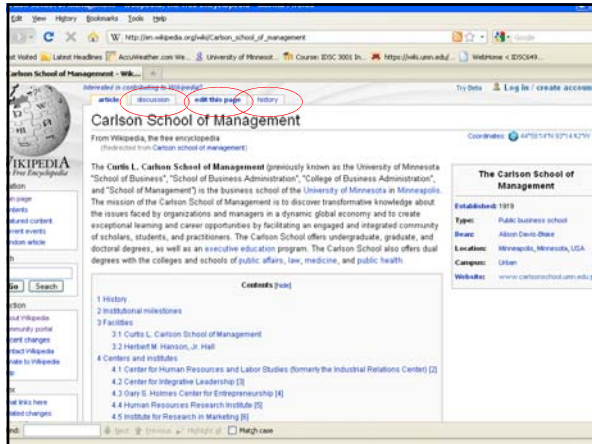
Edit View History Bookmarks Tools Help

W http://en.wikipedia.org/wiki/Carlson_school_of_management

Google

t Visited Latest Headlines AccuWeather.com We... University of Minnesot... Course: IDSC 3001 In... https://wiki.umn.edu/... WebHome < IDSC649...

arlson School of Management - Wik...

Interested in contributing to Wikipedia?

article discussion edit this page history

Try Beta Log in / create accoun

Carlson School of Management

From Wikipedia, the free encyclopedia
(Redirected from Carlson school of management)

Coordinates: 44°58'14"N 93°14'42"W

WIKIPEDIA
The Free Encyclopedia

ation
n page
ntents
atured content
rent events
ndom article

h

Go Search

ction
out Wikipedia
mmunity portal
cent changes
ntact Wikipedia
nate to Wikipedia
lp

x
at links here
lated changes

The Curtis L. Carlson School of Management (previously known as the University of Minnesota "School of Business", "School of Business Administration", "College of Business Administration", and "School of Management") is the business school of the University of Minnesota in Minneapolis. The mission of the Carlson School of Management is to discover transformative knowledge about the issues faced by organizations and managers in a dynamic global economy and to create exceptional learning and career opportunities by facilitating an engaged and integrated community of scholars, students, and practitioners. The Carlson School offers undergraduate, graduate, and doctoral degrees, as well as an executive education program. The Carlson School also offers dual degrees with the colleges and schools of public affairs, law, medicine, and public health.

| The Carlson School of Management | |
|---|---|
| Established: | 1919 |
| Type: | Public business school |
| Dean: | Alison Davis-Blake |
| Location: | Minneapolis, Minnesota, USA |
| Campus: | Urban |
| Website: | www.carlsonschool.umn.edu |

Contents [hide]

1 History
2 Institutional milestones
3 Facilities
3.1 Curtis L. Carlson School of Management
3.2 Herbert M. Hanson, Jr. Hall
4 Centers and institutes
4.1 Center for Human Resources and Labor Studies (formerly the Industrial Relations Center) [2]
4.2 Center for Integrative Leadership [3]
4.3 Gary S. Holmes Center for Entrepreneurship [4]
4.4 Human Resources Research Institute [5]
4.5 Institute for Research in Marketing [6]

Find: Next Previous Highlight all Match case